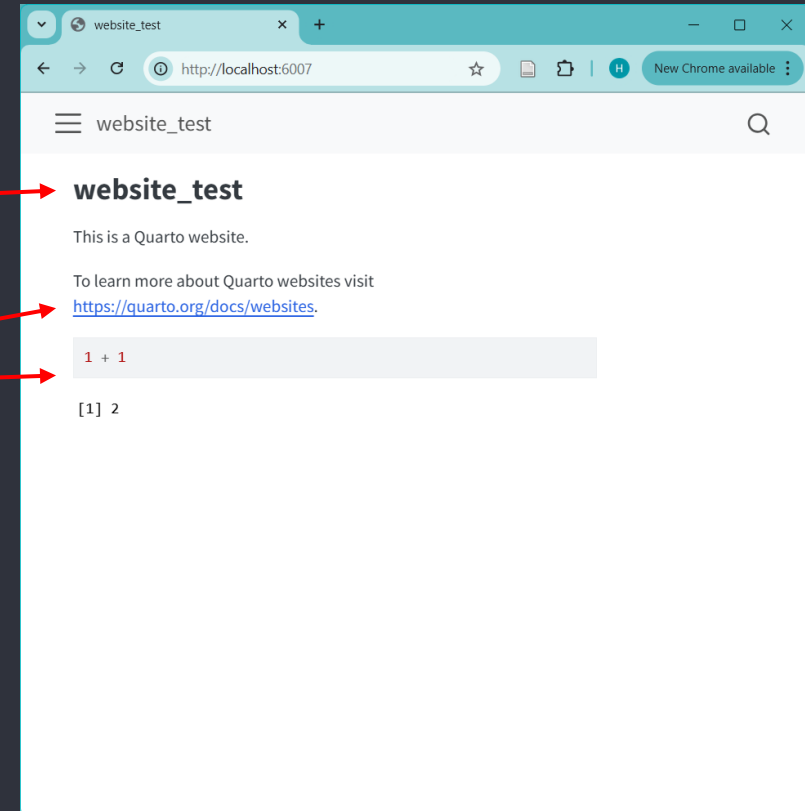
website_test

http://localhost:6007

H

New Chrome available

website_test

website_test

This is a Quarto website.

To learn more about Quarto websites visit https://quarto.org/docs/websites.

1 + 1

[1] 2